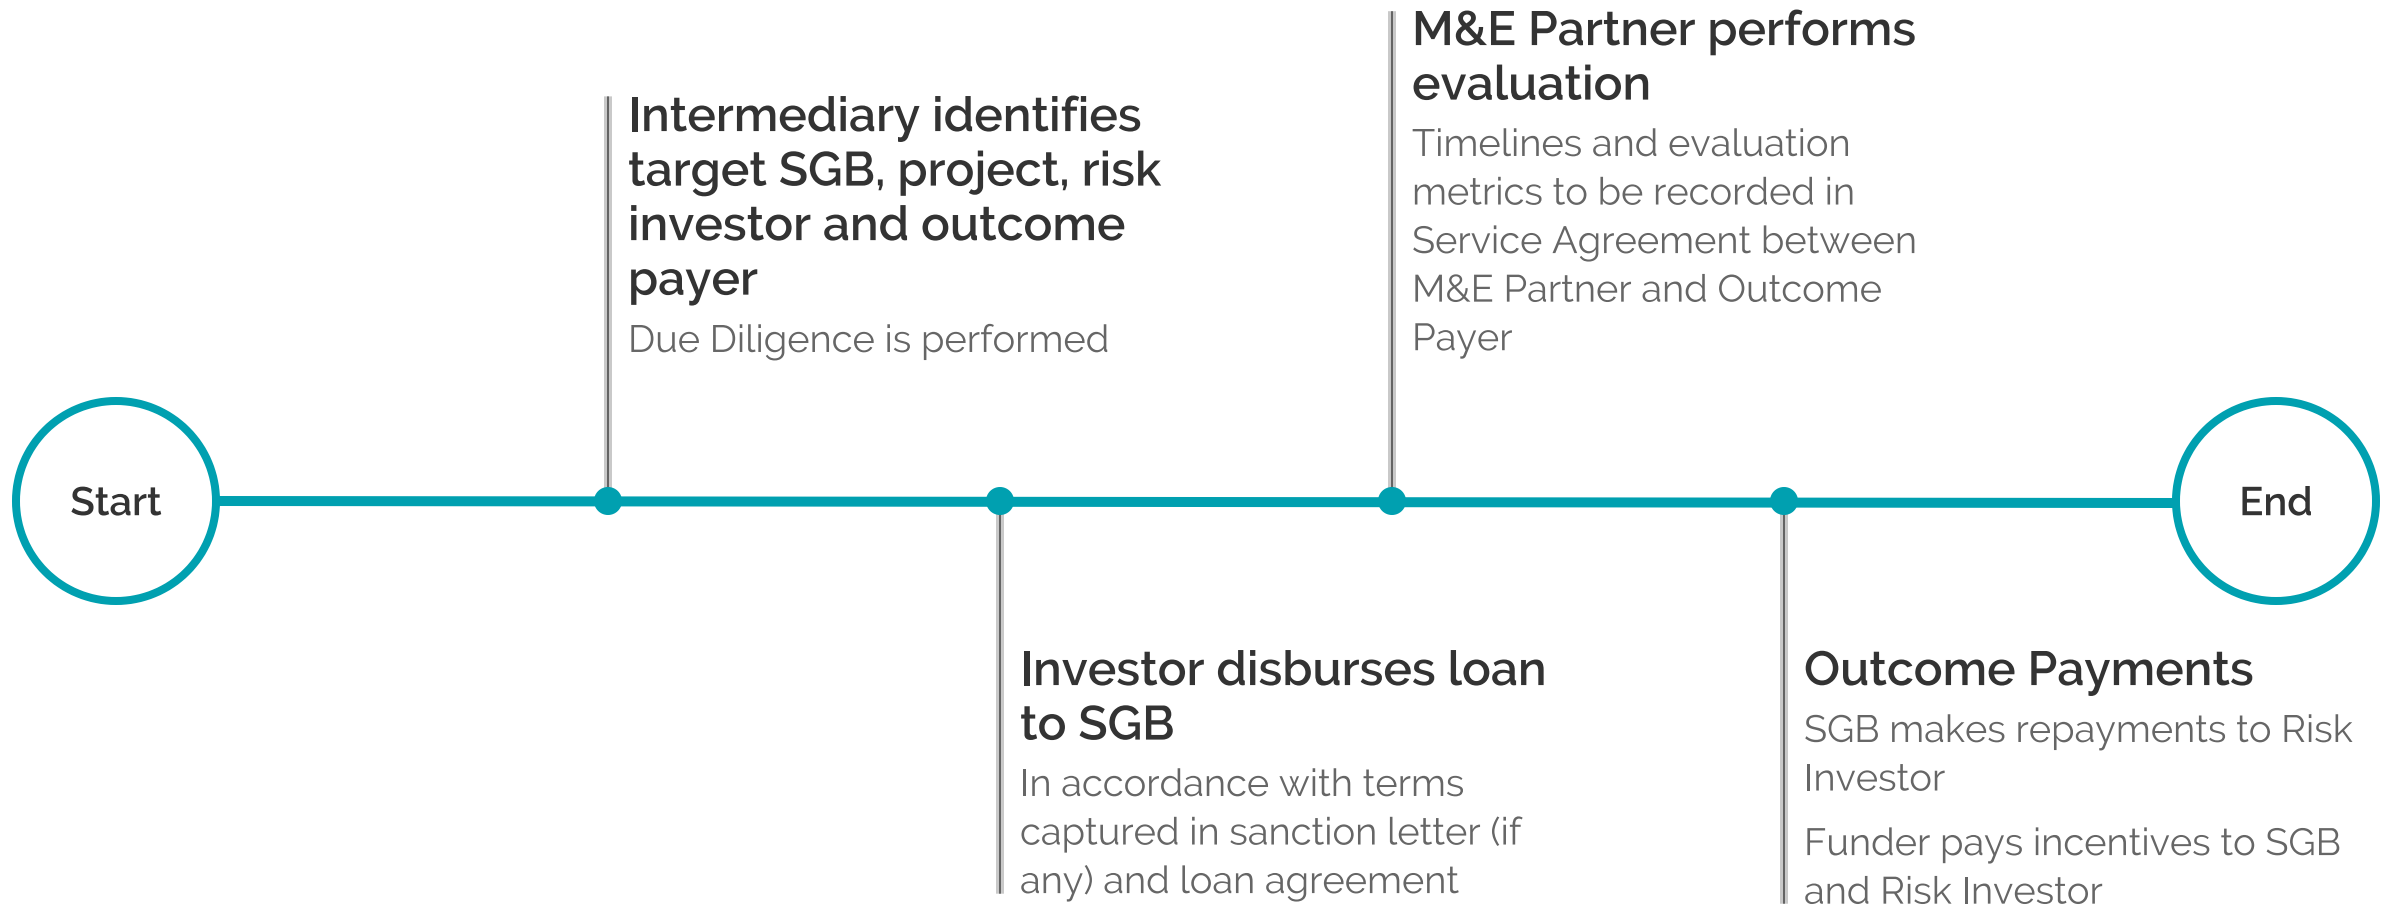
Start

Intermediary identifies target SGB, project, risk investor and outcome payer

Due Diligence is performed

Investor disburses loan to SGB

In accordance with terms captured in sanction letter (if any) and loan agreement

M&E Partner performs evaluation

Timelines and evaluation metrics to be recorded in Service Agreement between M&E Partner and Outcome Payer

Outcome Payments

SGB makes repayments to Risk Investor

Funder pays incentives to SGB and Risk Investor

End